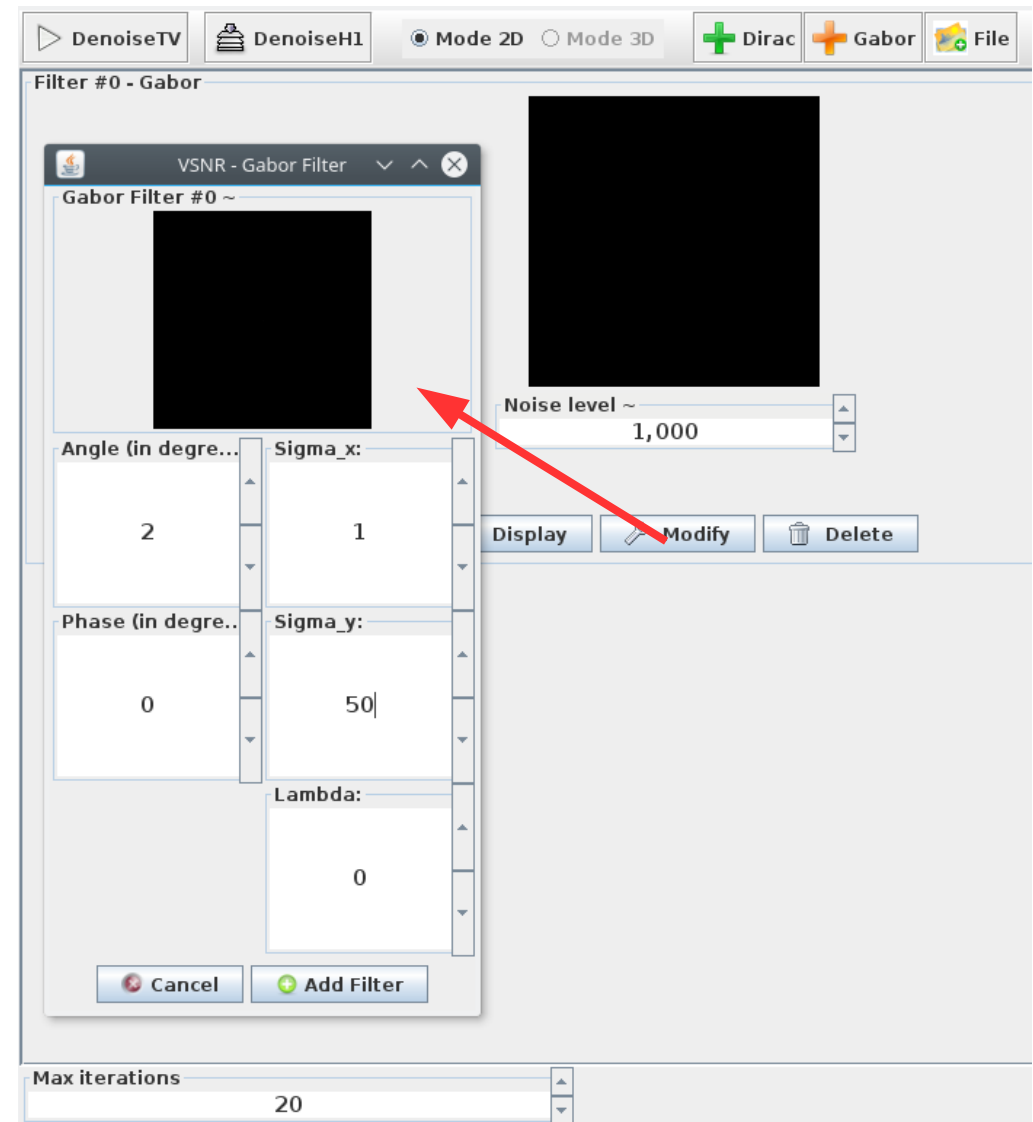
DenoiseTV DenoiseH1 Mode 2D Mode 3D Dirac Gabor File

Filter #0 - Gabor

VSNR - Gabor Filter

Gabor Filter #0 ~

Noise level ~
1,000

Angle (in degre...
2

Sigma_x:
1

Display Modify Delete

Phase (in degre...
0

Sigma_y:
50

Lambda:
0

Cancel Add Filter

Max iterations
20